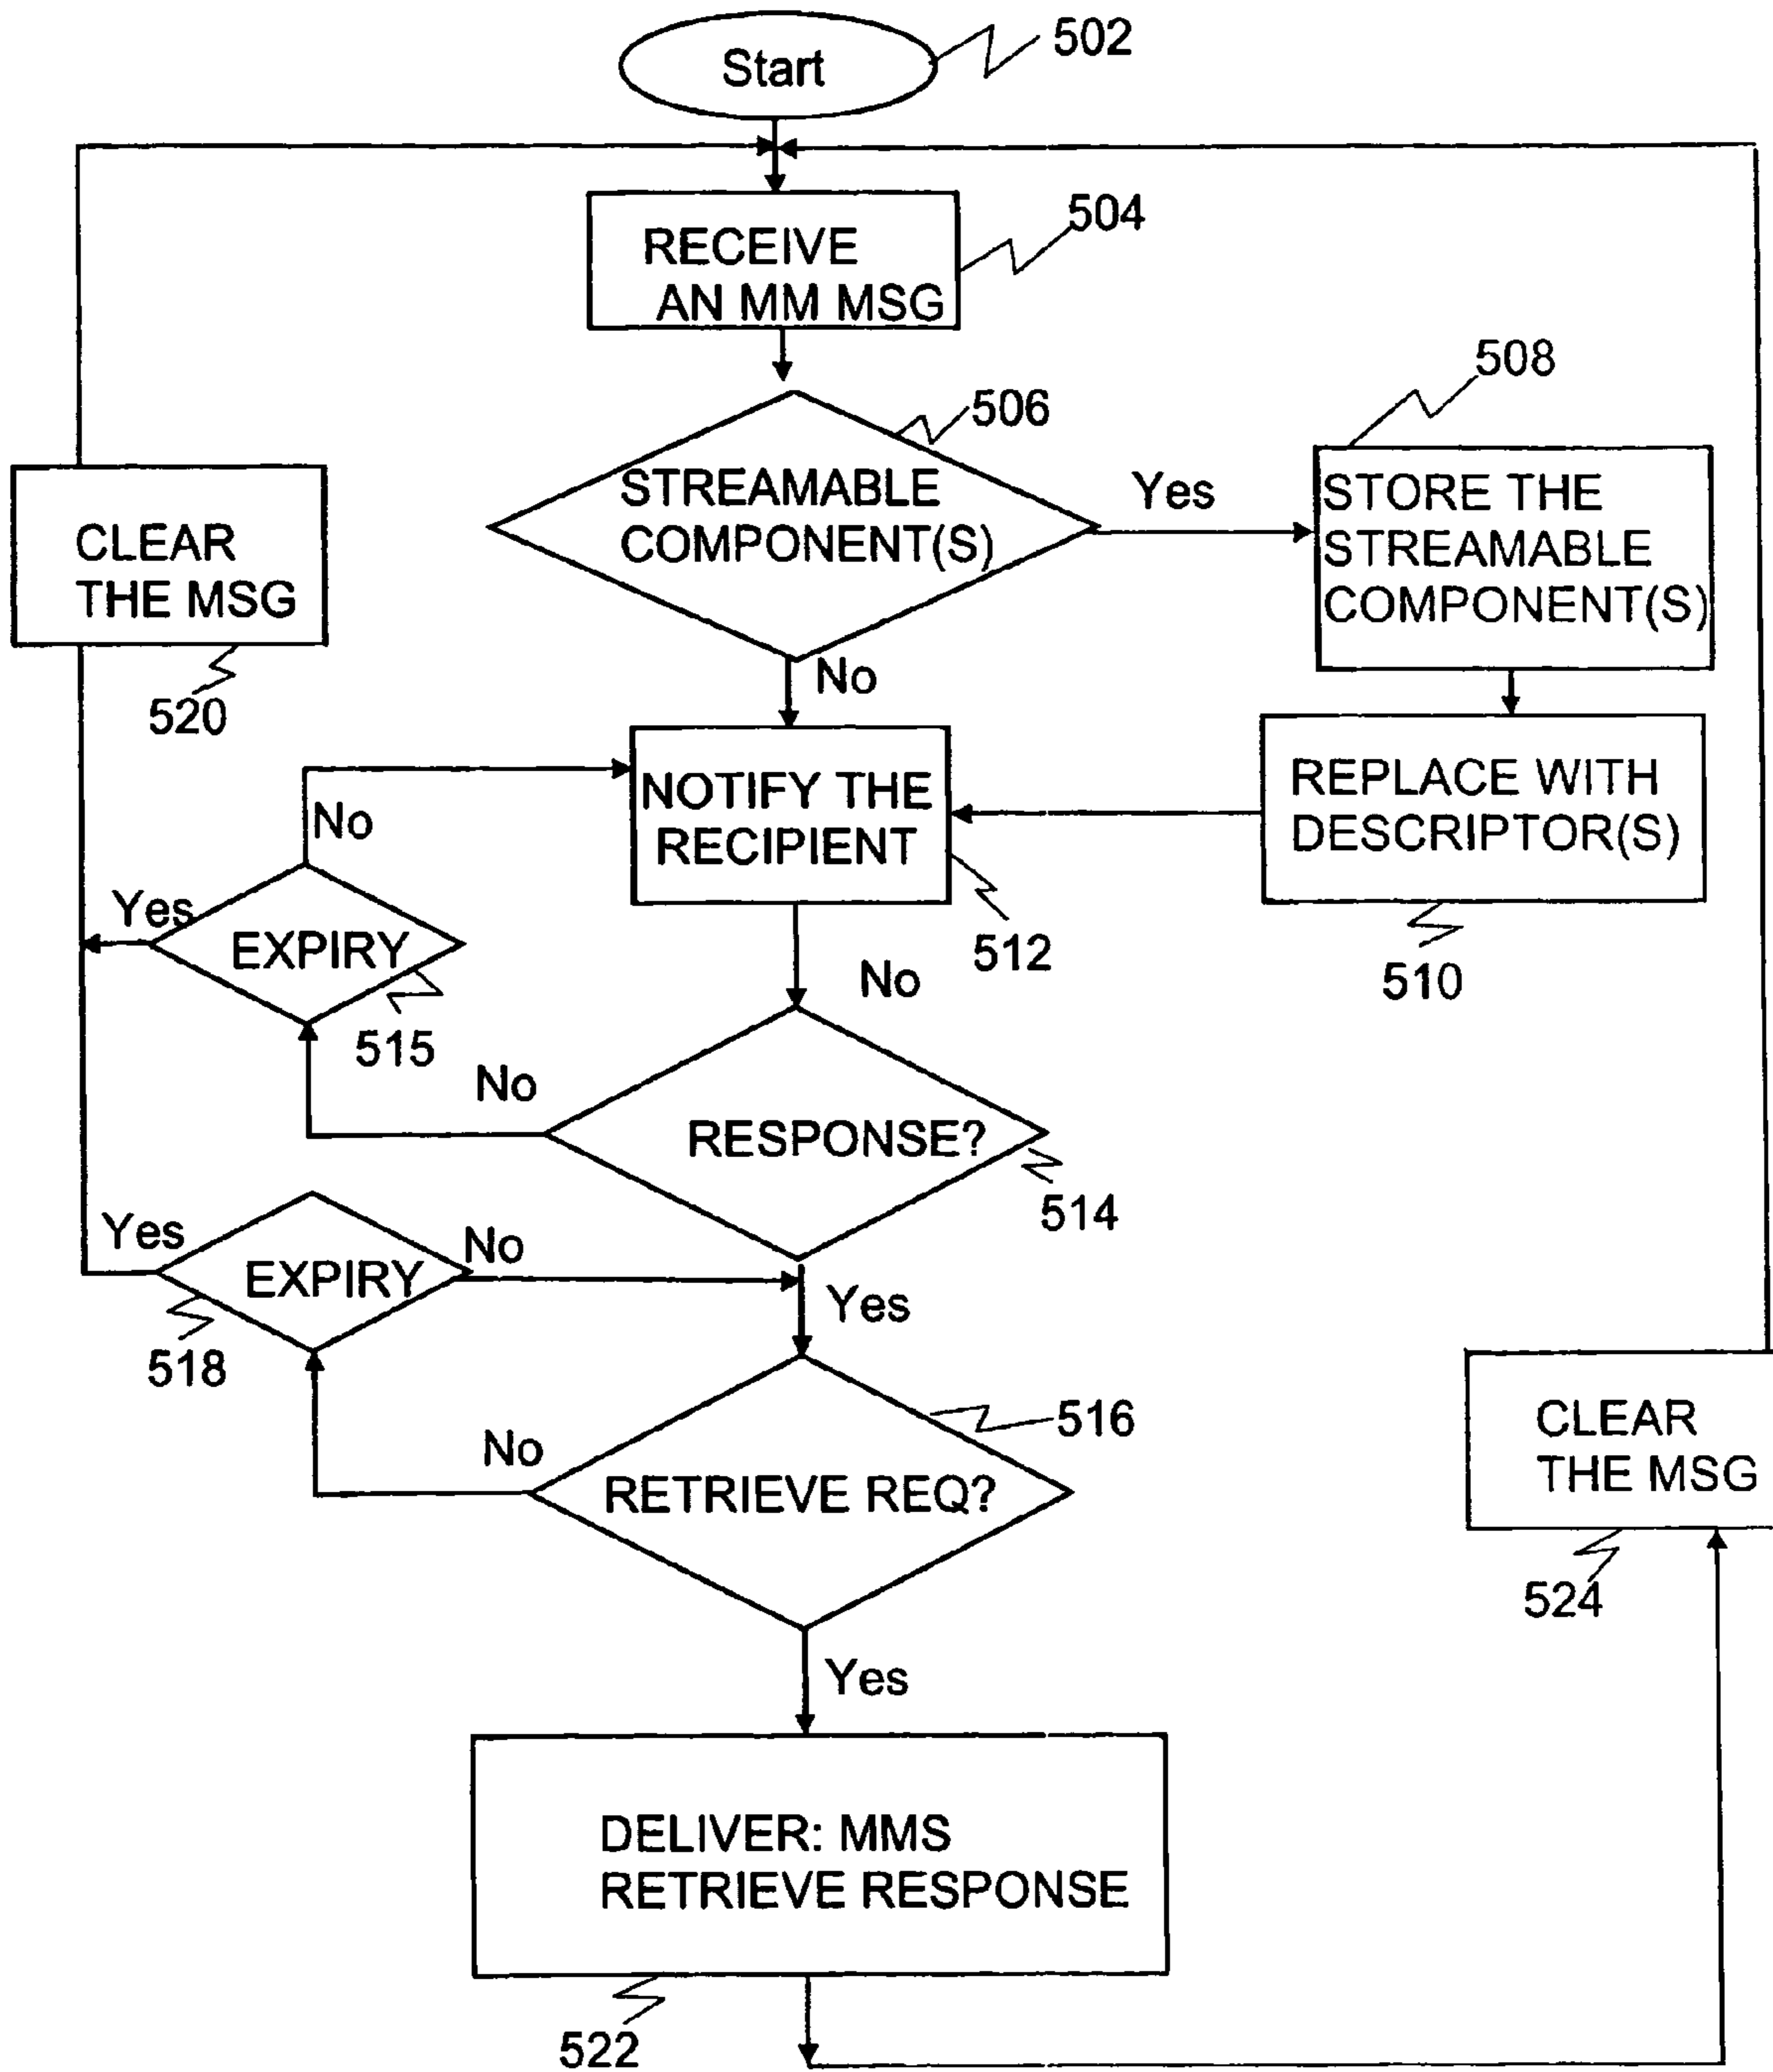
Start
502

RECEIVE AN MM MSG
504

STREAMABLE COMPONENT(S)
506

Yes

STORE THE STREAMABLE COMPONENT(S)
508

CLEAR THE MSG
520

No

NOTIFY THE RECIPIENT
512

REPLACE WITH DESCRIPTOR(S)
510

No
Yes
EXPIRY
515

No

No
RESPONSE?
514

Yes
EXPIRY
No
518

Yes

No
RETRIEVE REQ?
516

CLEAR THE MSG
524

Yes

DELIVER: MMS RETRIEVE RESPONSE
522